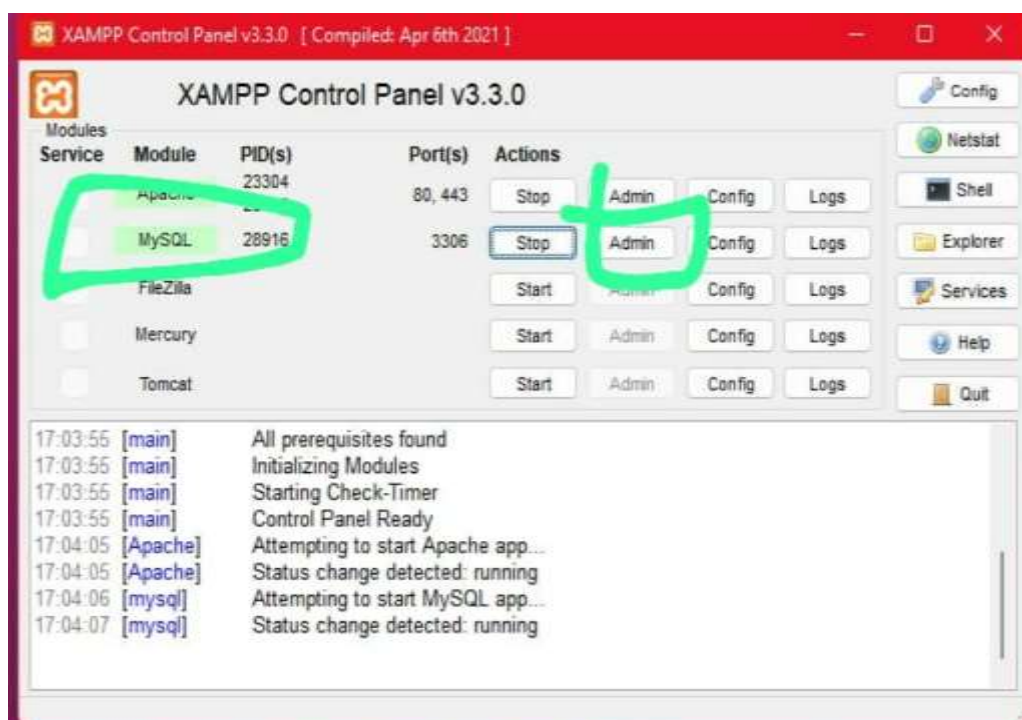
XAMPP Control Panel v3.3.0 [ Compiled: Apr 6th 2021 ]

XAMPP Control Panel v3.3.0

Config
Netstat
Shell
Explorer
Services
Help
Quit

Modules

| Service | Module | PID(s) | Port(s) | Actions | | | |
|---|---|---|---|---|---|---|---|
| | Apache | 23304 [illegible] | 80, 443 | Stop | Admin | Config | Logs |
| | MySQL | 28916 | 3306 | Stop | Admin | Config | Logs |
| | FileZilla | | | Start | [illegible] | Config | Logs |
| | Mercury | | | Start | Admin | Config | Logs |
| | Tomcat | | | Start | Admin | Config | Logs |

17:03:55 [main] All prerequisites found
17:03:55 [main] Initializing Modules
17:03:55 [main] Starting Check-Timer
17:03:55 [main] Control Panel Ready
17:04:05 [Apache] Attempting to start Apache app...
17:04:05 [Apache] Status change detected: running
17:04:06 [mysql] Attempting to start MySQL app...
17:04:07 [mysql] Status change detected: running